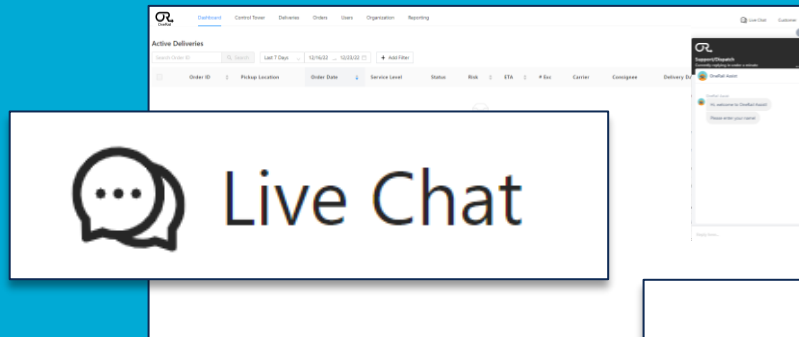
OneRail

Dashboard Control Tower Deliveries Orders Users Organization Reporting

Live Chat Customer

Active Deliveries

Search Order ID Search Last 7 Days 12/16/22 12/23/22 + Add Filter

| Order ID | Pickup Location | Order Date | Service Level | Status | Risk | ETA | # Exc | Carrier | Consignee | Delivery Da |
|---|---|---|---|---|---|---|---|---|---|---|

Support/Dispatch
Currently replying in under a minute

OneRail Assist

Hi, welcome to OneRail Dispatch

Please enter your name

Reply here...

Live Chat